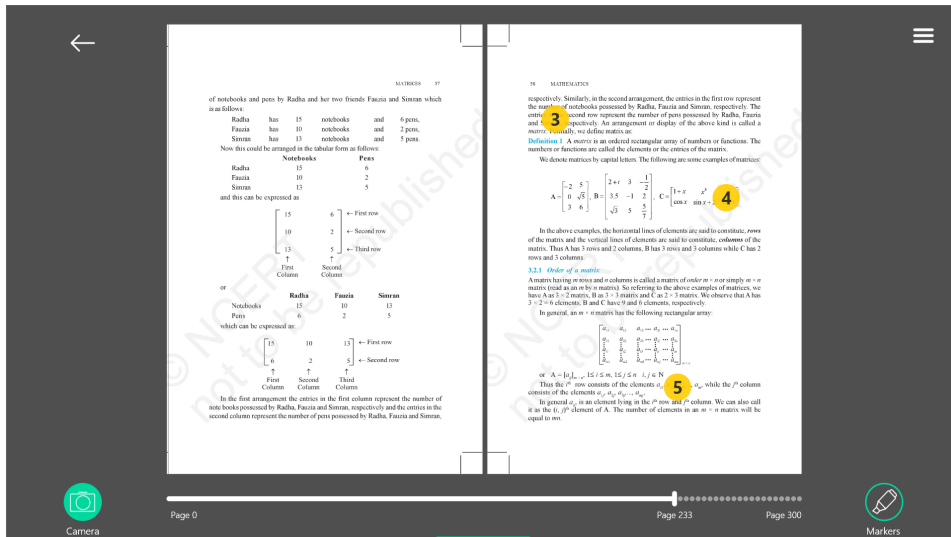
MATRICES 37

of notebooks and pens by Radha and her two friends Fauzia and Simran which is as follows:

| Radha | has | 15 | notebooks | and | 6 pens, |
|---|---|---|---|---|---|
| Fauzia | has | 10 | notebooks | and | 2 pens, |
| Simran | has | 13 | notebooks | and | 5 pens. |

Now this could be arranged in the tabular form as follows:

| | Notebooks | Pens |
|---|---|---|
| Radha | 15 | 6 |
| Fauzia | 10 | 2 |
| Simran | 13 | 5 |

and this can be expressed as

$\begin{bmatrix} 15 & 6 \\ 10 & 2 \\ 13 & 5 \end{bmatrix}$ ← First row ← Second row ← Third row

↑ First Column ↑ Second Column

or

| | Radha | Fauzia | Simran |
|---|---|---|---|
| Notebooks | 15 | 10 | 13 |
| Pens | 6 | 2 | 5 |

which can be expressed as:

$\begin{bmatrix} 15 & 10 & 13 \\ 6 & 2 & 5 \end{bmatrix}$ ← First row ← Second row

↑ First Column ↑ Second Column ↑ Third Column

In the first arrangement the entries in the first column represent the number of note books possessed by Radha, Fauzia and Simran, respectively and the entries in the second column represent the number of pens possessed by Radha, Fauzia and Simran,

38 MATHEMATICS

respectively. Similarly, in the second arrangement, the entries in the first row represent the number of notebooks possessed by Radha, Fauzia and Simran, respectively. The entries in the second row represent the number of pens possessed by Radha, Fauzia and Simran, respectively. An arrangement or display of the above kind is called a matrix. Formally, we define matrix as:

Definition 1 A matrix is an ordered rectangular array of numbers or functions. The numbers or functions are called the elements or the entries of the matrix.

We denote matrices by capital letters. The following are some examples of matrices:

$A = \begin{bmatrix} -2 & 5 \\ 0 & \sqrt{5} \\ 3 & 6 \end{bmatrix}$, $B = \begin{bmatrix} 2+i & 3 & -\frac{1}{2} \\ 3.5 & -1 & 2 \\ \sqrt{3} & 5 & \frac{5}{7} \end{bmatrix}$, $C = \begin{bmatrix} 1+x & x^3 & 3 \\ \cos x & \sin x + 2 & \tan x \end{bmatrix}$

In the above examples, the horizontal lines of elements are said to constitute, rows of the matrix and the vertical lines of elements are said to constitute, columns of the matrix. Thus A has 3 rows and 2 columns, B has 3 rows and 3 columns while C has 2 rows and 3 columns.

3.2.1 Order of a matrix

A matrix having m rows and n columns is called a matrix of order m × n or simply m × n matrix (read as an m by n matrix). So referring to the above examples of matrices, we have A as 3 × 2 matrix, B as 3 × 3 matrix and C as 2 × 3 matrix. We observe that A has 3 × 2 = 6 elements, B and C have 9 and 6 elements, respectively.

In general, an m × n matrix has the following rectangular array:

$\begin{bmatrix} a_{11} & a_{12} & \ldots & a_{1j} & \ldots & a_{1n} \\ a_{21} & a_{22} & \ldots & a_{2j} & \ldots & a_{2n} \\ \vdots & \vdots & & \vdots & & \vdots \\ a_{i1} & a_{i2} & \ldots & a_{ij} & \ldots & a_{in} \\ \vdots & \vdots & & \vdots & & \vdots \\ a_{m1} & a_{m2} & \ldots & a_{mj} & \ldots & a_{mn} \end{bmatrix}_{m \times n}$

or $A = [a_{ij}]_{m \times n}$, $1 \le i \le m$, $1 \le j \le n$ $i, j \in N$

Thus the $i^{th}$ row consists of the elements $a_{i1}, a_{i2}, a_{i3}, \ldots, a_{in}$, while the $j^{th}$ column consists of the elements $a_{1j}, a_{2j}, a_{3j}, \ldots, a_{mj}$.

In general $a_{ij}$, is an element lying in the $i^{th}$ row and $j^{th}$ column. We can also call it as the $(i, j)^{th}$ element of A. The number of elements in an $m \times n$ matrix will be equal to $mn$.

© NCERT not to be republished

3
4
5

Camera
Page 0
Page 233
Page 300
Markers